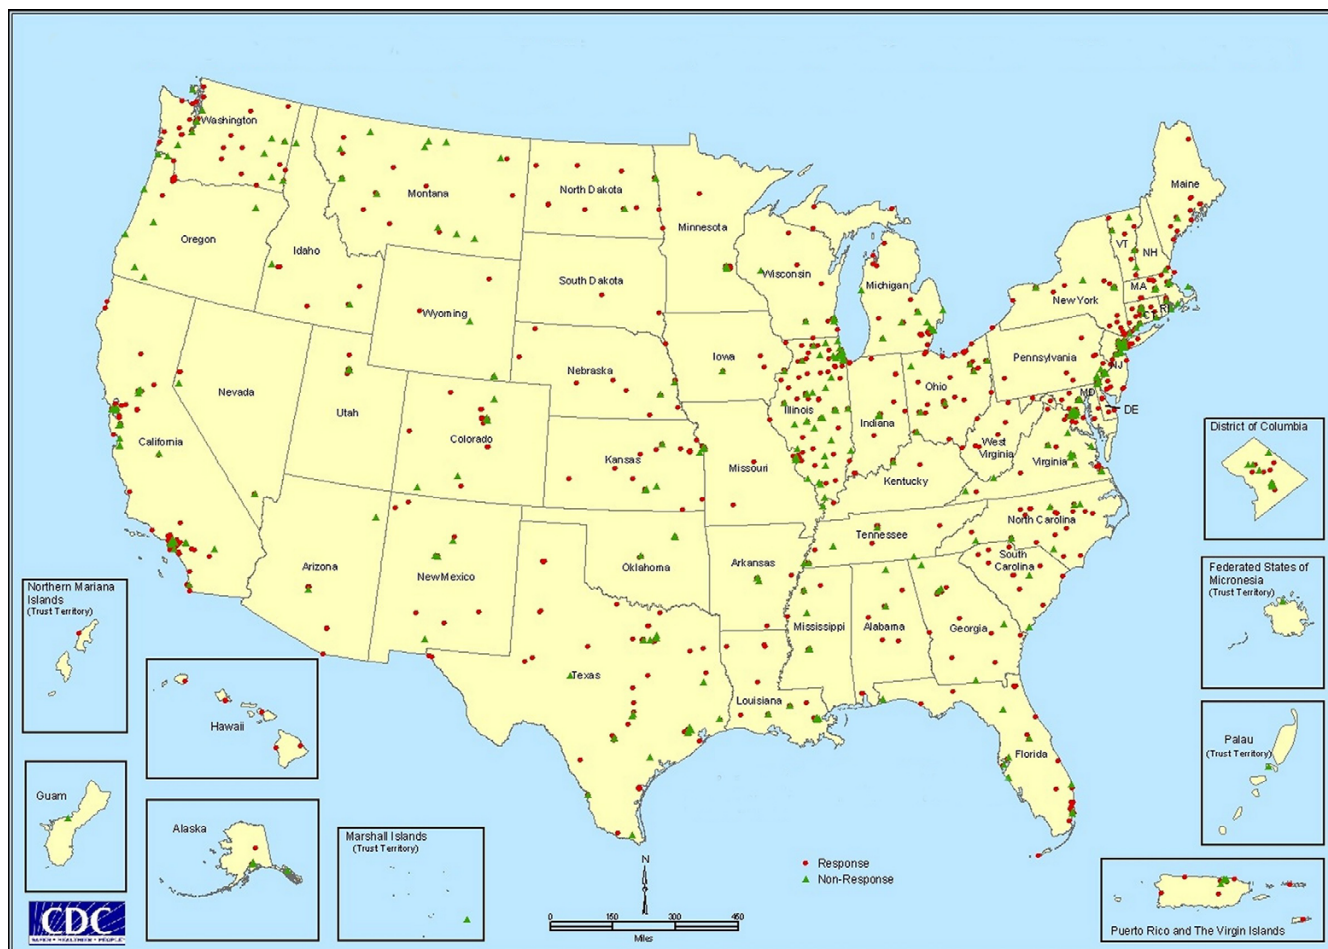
Washington
Montana
North Dakota
Minnesota
Maine
Oregon
Idaho
South Dakota
Wisconsin
Michigan
VT
NH
MA
RI
CT
New York
Wyoming
Nebraska
Iowa
Pennsylvania
NJ
Nevada
Utah
Colorado
Illinois
Indiana
Ohio
MD
DE
California
Kansas
Missouri
West Virginia
Virginia
Kentucky
District of Columbia
North Carolina
Tennessee
Arizona
NewMexico
Oklahoma
Arkansas
South Carolina
Federated States of Micronesia
(Trust Territory)
Northern Mariana Islands
(Trust Territory)
Mississippi
Alabama
Georgia
Texas
Louisiana
Hawaii
Palau
(Trust Territory)
Florida
Guam
Alaska
Marshall Islands
(Trust Territory)
N
Response
Non-Response
0
150
300
450
Miles
Puerto Rico and The Virgin Islands
CDC